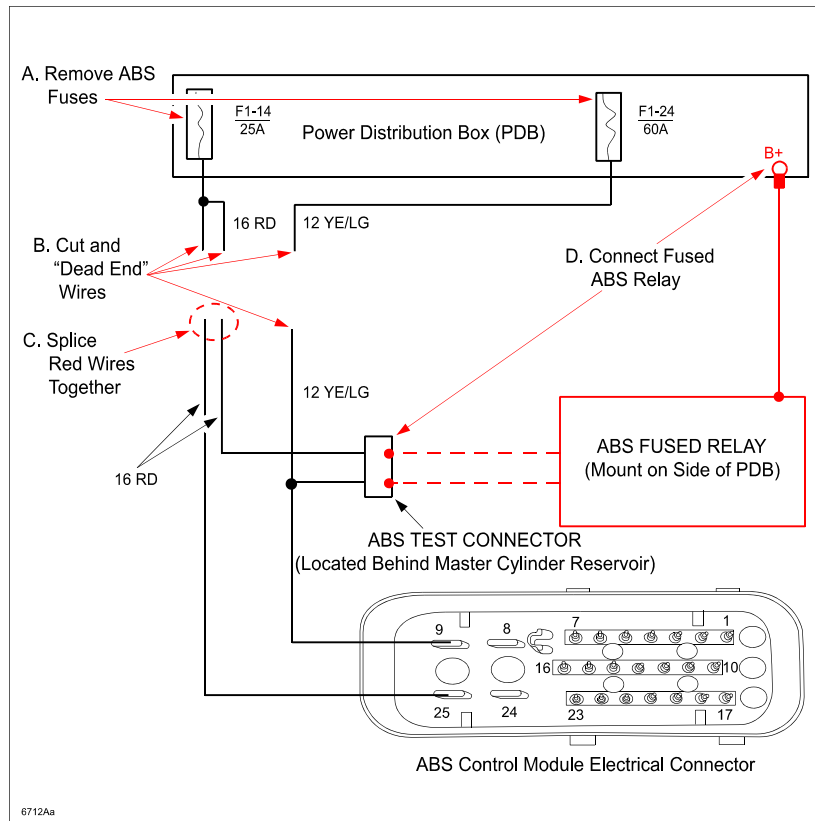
A. Remove ABS Fuses

F1-14
25A

F1-24
60A

Power Distribution Box (PDB)

B+

16 RD

12 YE/LG

B. Cut and "Dead End" Wires

D. Connect Fused ABS Relay

C. Splice Red Wires Together

12 YE/LG

16 RD

ABS FUSED RELAY
(Mount on Side of PDB)

ABS TEST CONNECTOR
(Located Behind Master Cylinder Reservoir)

9
8
7
1
16
10
25
24
23
17

ABS Control Module Electrical Connector

6712Aa